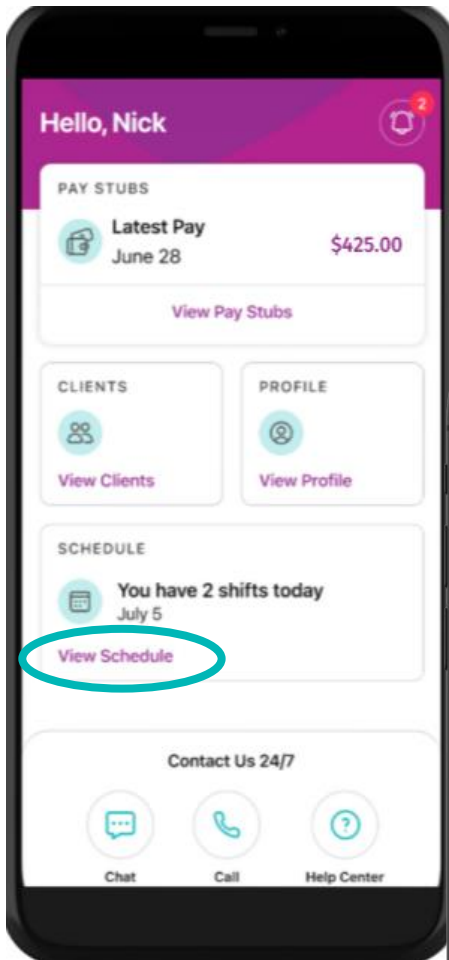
Hello, Nick

2

PAY STUBS

Latest Pay
June 28

$425.00

View Pay Stubs

CLIENTS

View Clients

PROFILE

View Profile

SCHEDULE

You have 2 shifts today
July 5

View Schedule

Contact Us 24/7

Chat

Call

Help Center